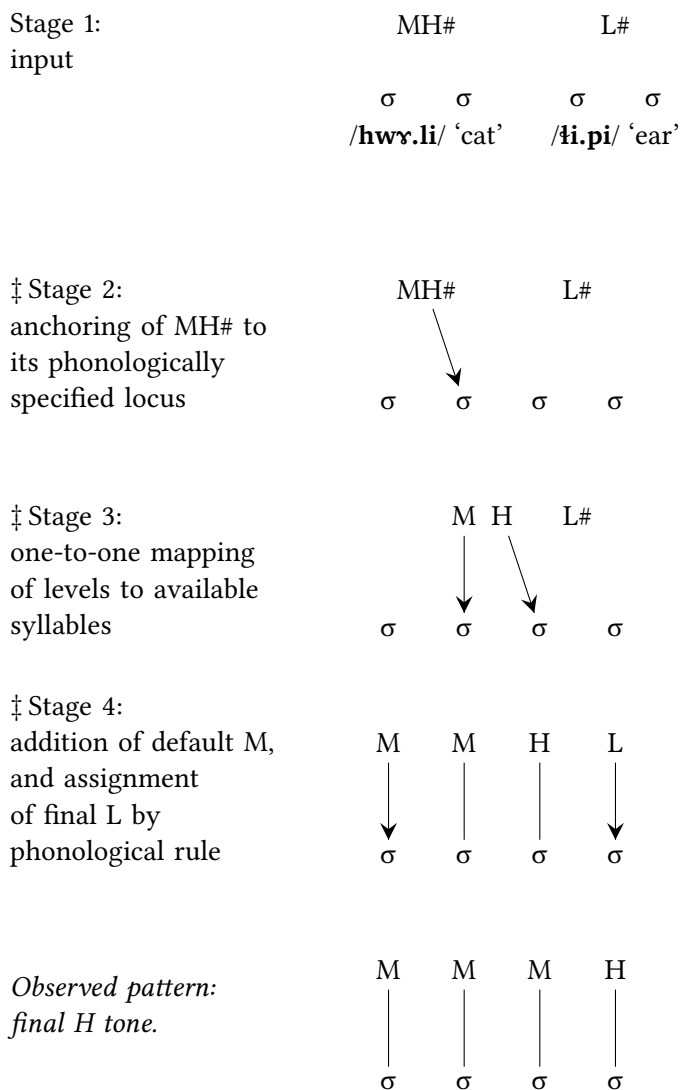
Stage 1: input

MH# L#

σ σ σ σ
/**hwɤ.li**/ 'cat' /**ɬi.pi**/ 'ear'

‡ Stage 2: anchoring of MH# to its phonologically specified locus

MH# L#

σ σ σ σ

‡ Stage 3: one-to-one mapping of levels to available syllables

M H L#

σ σ σ σ

‡ Stage 4: addition of default M, and assignment of final L by phonological rule

M M H L

σ σ σ σ

*Observed pattern: final H tone.*

M M M H

σ σ σ σ